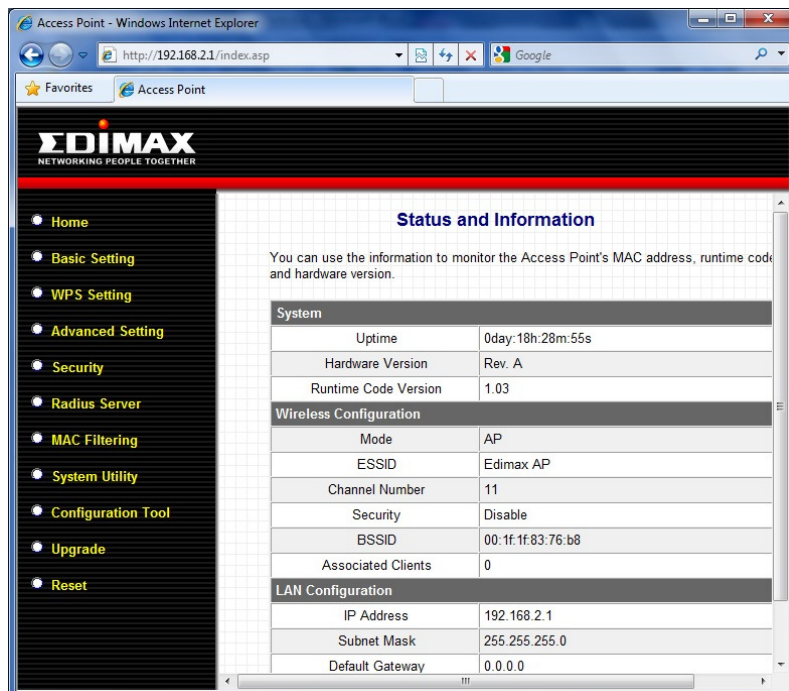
Access Point - Windows Internet Explorer

http://192.168.2.1/index.asp

Google

Favorites

Access Point

EDIMAX
NETWORKING PEOPLE TOGETHER

Home

Basic Setting

WPS Setting

Advanced Setting

Security

Radius Server

MAC Filtering

System Utility

Configuration Tool

Upgrade

Reset

Status and Information

You can use the information to monitor the Access Point's MAC address, runtime code and hardware version.

| System | |
|---|---|
| Uptime | 0day:18h:28m:55s |
| Hardware Version | Rev. A |
| Runtime Code Version | 1.03 |
| **Wireless Configuration** | |
| Mode | AP |
| ESSID | Edimax AP |
| Channel Number | 11 |
| Security | Disable |
| BSSID | 00:1f:1f:83:76:b8 |
| Associated Clients | 0 |
| **LAN Configuration** | |
| IP Address | 192.168.2.1 |
| Subnet Mask | 255.255.255.0 |
| Default Gateway | 0.0.0.0 |